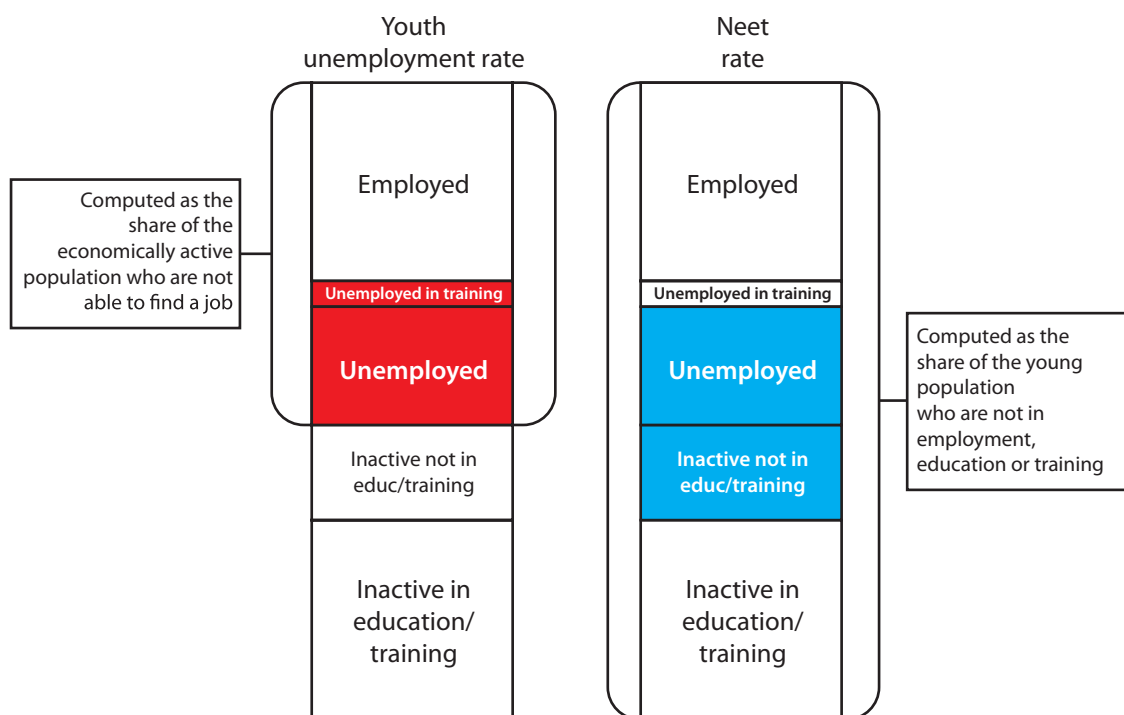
Youth unemployment rate

Neet rate

Computed as the share of the economically active population who are not able to find a job

Employed

Unemployed in training

Unemployed

Inactive not in educ/training

Inactive in education/ training

Employed

Unemployed in training

Unemployed

Inactive not in educ/training

Inactive in education/ training

Computed as the share of the young population who are not in employment, education or training